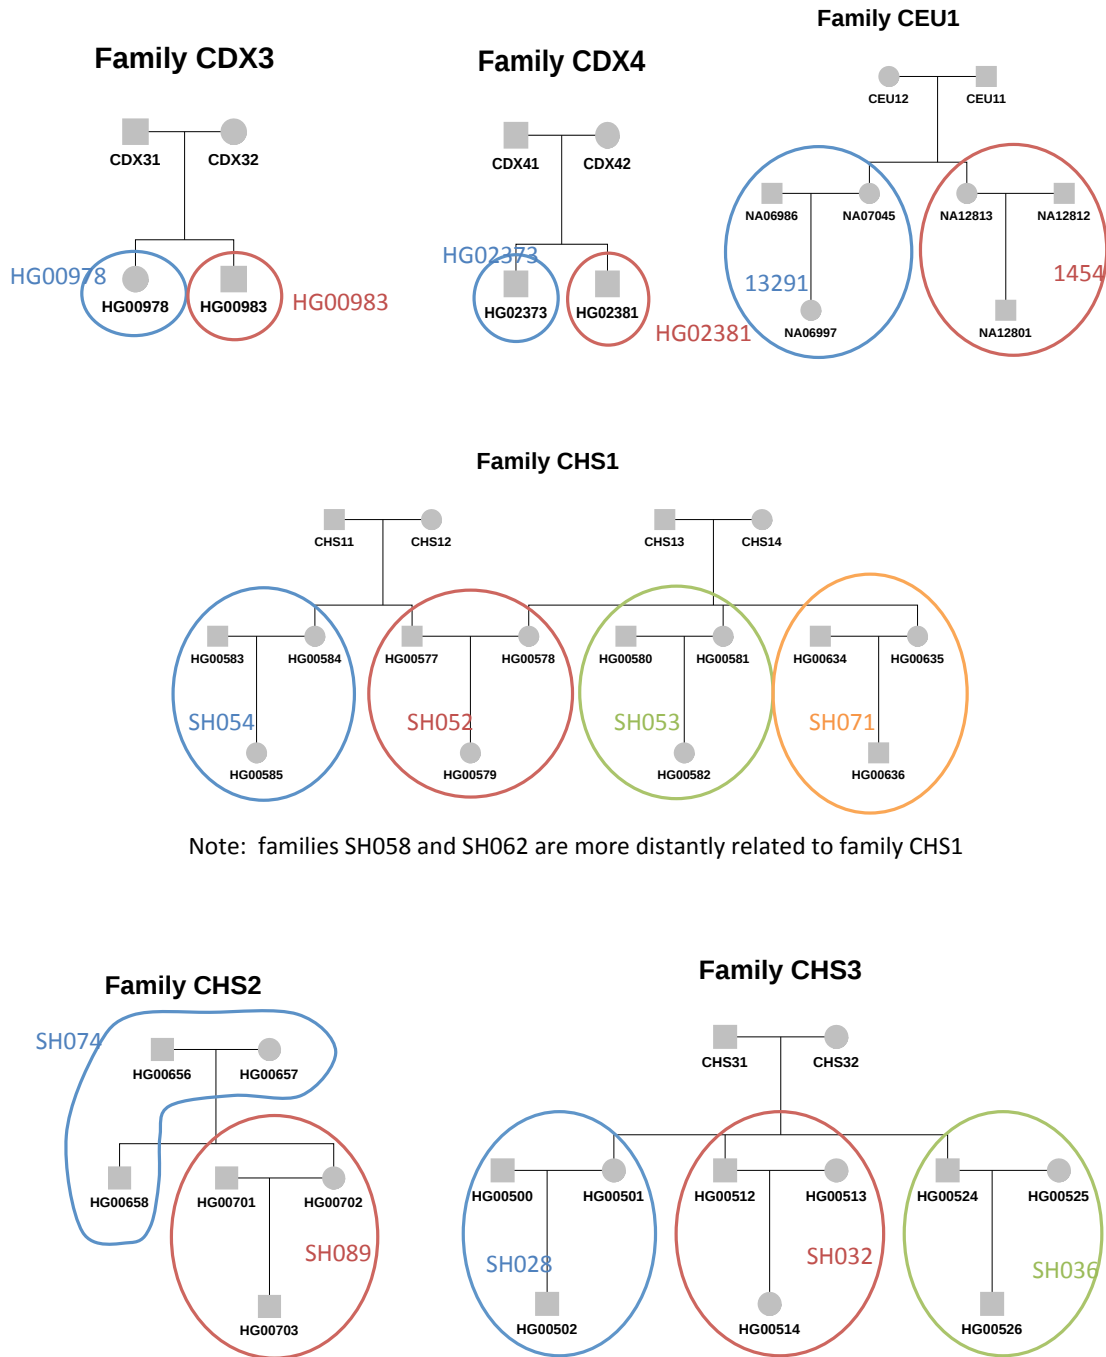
Family CDX3

CDX31 CDX32

HG00978 HG00978 HG00983 HG00983

Family CDX4

CDX41 CDX42

HG02373 HG02373 HG02381 HG02381

Family CEU1

CEU12 CEU11

NA06986 NA07045 NA12813 NA12812

13291 1454

NA06997 NA12801

Family CHS1

CHS11 CHS12 CHS13 CHS14

HG00583 HG00584 HG00577 HG00578 HG00580 HG00581 HG00634 HG00635

SH054 SH052 SH053 SH071

HG00585 HG00579 HG00582 HG00636

Note: families SH058 and SH062 are more distantly related to family CHS1

Family CHS2

SH074

HG00656 HG00657

HG00658 HG00701 HG00702

SH089

HG00703

Family CHS3

CHS31 CHS32

HG00500 HG00501 HG00512 HG00513 HG00524 HG00525

SH028 SH032 SH036

HG00502 HG00514 HG00526